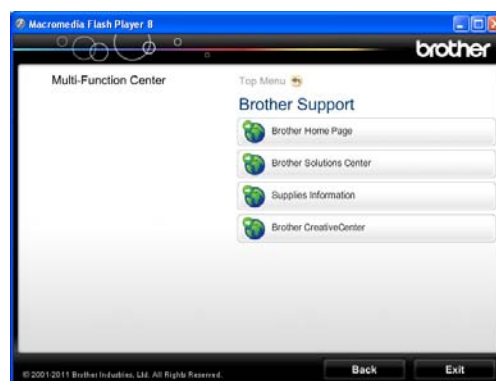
Macromedia Flash Player 8

brother

Multi-Function Center

Top Menu

Brother Support

Brother Home Page

Brother Solutions Center

Supplies Information

Brother CreativeCenter

© 2001-2011 Brother Industries, Ltd. All Rights Reserved.

Back

Exit